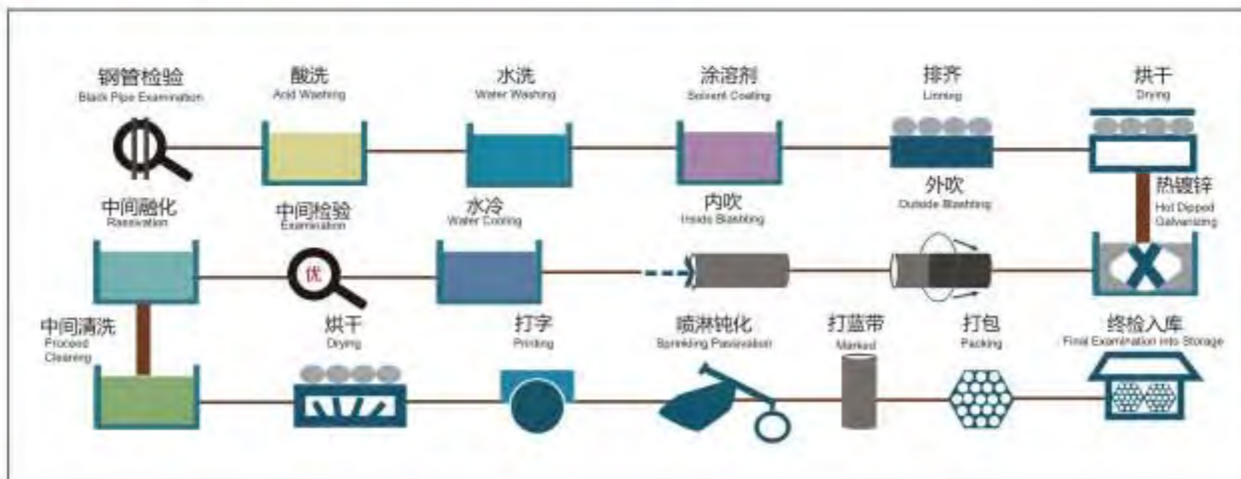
钢管检验
Black Pipe Examination

酸洗
Acid Washing

水洗
Water Washing

涂溶剂
Solvent Coating

排齐
Lining

烘干
Drying

热镀锌
Hot Dipped Galvanizing

外吹
Outside Blashting

内吹
Inside Blashting

水冷
Water Cooling

中间检验
Examination

优

中间融化
Passivation

中间清洗
Proceed Cleaning

烘干
Drying

打字
Printing

喷淋钝化
Sprinkling Passivation

打蓝带
Marked

打包
Packing

终检入库
Final Examination into Storage